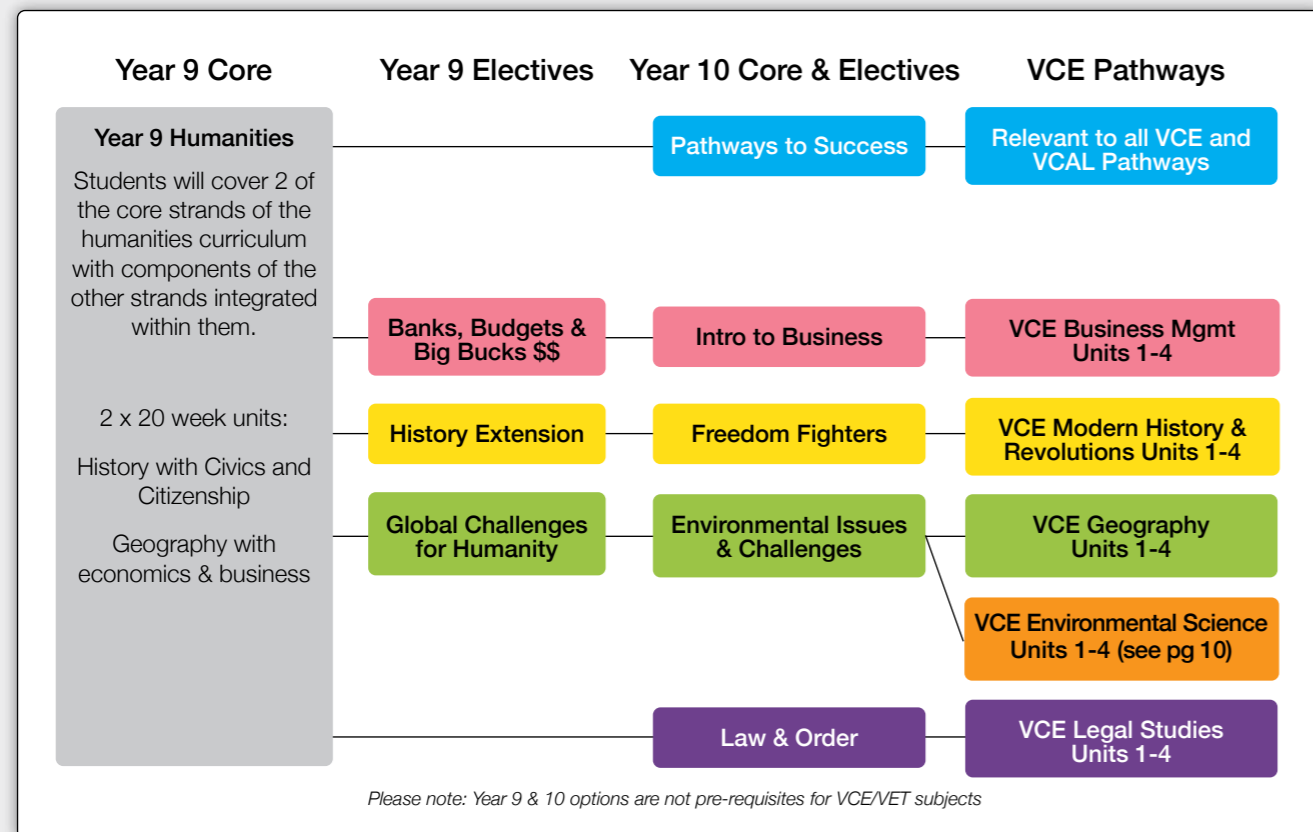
Year 9 Core

Year 9 Electives

Year 10 Core & Electives

VCE Pathways

Year 9 Humanities

Students will cover 2 of the core strands of the humanities curriculum with components of the other strands integrated within them.

2 x 20 week units:

History with Civics and Citizenship

Geography with economics & business

Pathways to Success

Relevant to all VCE and VCAL Pathways

Banks, Budgets & Big Bucks $$

Intro to Business

VCE Business Mgmt Units 1-4

History Extension

Freedom Fighters

VCE Modern History & Revolutions Units 1-4

Global Challenges for Humanity

Environmental Issues & Challenges

VCE Geography Units 1-4

VCE Environmental Science Units 1-4 (see pg 10)

Law & Order

VCE Legal Studies Units 1-4

Please note: Year 9 & 10 options are not pre-requisites for VCE/VET subjects